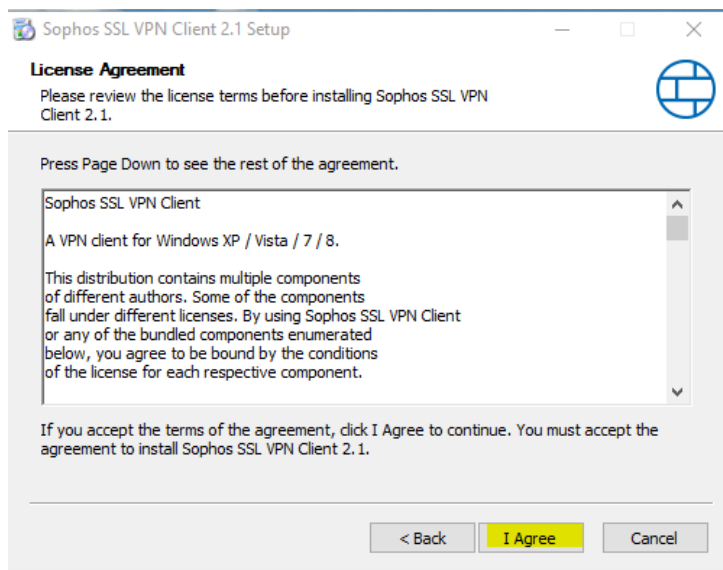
Sophos SSL VPN Client 2.1 Setup

License Agreement

Please review the license terms before installing Sophos SSL VPN Client 2.1.

Press Page Down to see the rest of the agreement.

Sophos SSL VPN Client

A VPN client for Windows XP / Vista / 7 / 8.

This distribution contains multiple components of different authors. Some of the components fall under different licenses. By using Sophos SSL VPN Client or any of the bundled components enumerated below, you agree to be bound by the conditions of the license for each respective component.

If you accept the terms of the agreement, click I Agree to continue. You must accept the agreement to install Sophos SSL VPN Client 2.1.

< Back

I Agree

Cancel